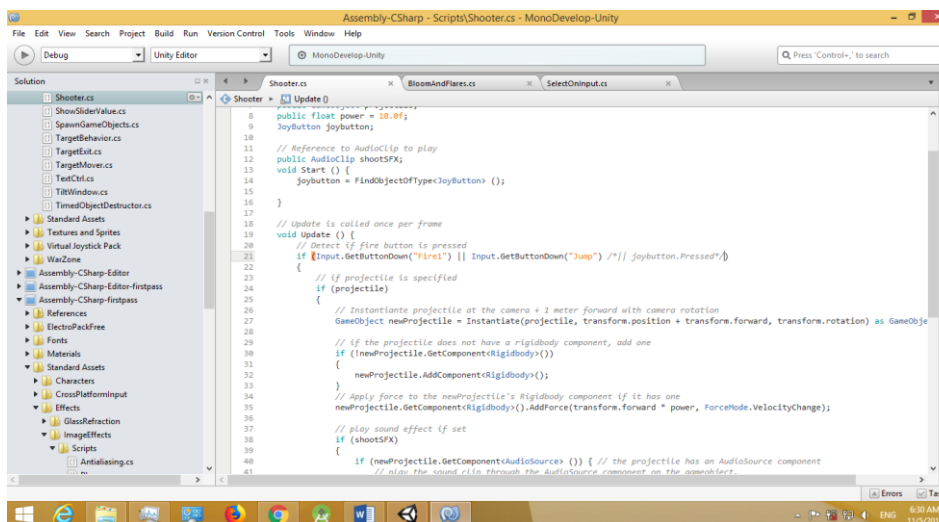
Assembly-CSharp - Scripts\Shooter.cs - MonoDevelop-Unity

File Edit View Search Project Build Run Version Control Tools Window Help

Debug | Unity Editor | MonoDevelop-Unity | Press 'Control+,' to search

Solution

Shooter.cs
ShowSliderValue.cs
SpawnGameObjects.cs
TargetBehavior.cs
TargetExit.cs
TargetMover.cs
TextCtrl.cs
TiltWindow.cs
TimedObjectDestructor.cs
Standard Assets
Textures and Sprites
Virtual Joystick Pack
WarZone
Assembly-CSharp-Editor
Assembly-CSharp-Editor-firstpass
Assembly-CSharp-firstpass
References
ElectroPackFree
Fonts
Materials
Standard Assets
Characters
CrossPlatformInput
Effects
GlassRefraction
ImageEffects
Scripts
Antialiasing.cs

Shooter.cs | BloomAndFlares.cs | SelectOnInput.cs

Shooter > Update ()

8 public float power = 10.0f;
9 JoyButton joybutton;
10
11 // Reference to AudioClip to play
12 public AudioClip shootSFX;
13 void Start () {
14 joybutton = FindObjectOfType<JoyButton> ();
15
16 }
17
18 // Update is called once per frame
19 void Update () {
20 // Detect if fire button is pressed
21 if (Input.GetButtonDown("Fire1") || Input.GetButtonDown("Jump") /*|| joybutton.Pressed*/)
22 {
23 // if projectile is specified
24 if (projectile)
25 {
26 // Instantiate projectile at the camera + 1 meter forward with camera rotation
27 GameObject newProjectile = Instantiate(projectile, transform.position + transform.forward, transform.rotation) as GameObje
28
29 // if the projectile does not have a rigidbody component, add one
30 if (!newProjectile.GetComponent<Rigidbody>())
31 {
32 newProjectile.AddComponent<Rigidbody>();
33 }
34 // Apply force to the newProjectile's Rigidbody component if it has one
35 newProjectile.GetComponent<Rigidbody>().AddForce(transform.forward * power, ForceMode.VelocityChange);
36
37 // play sound effect if set
38 if (shootSFX)
39 {
40 if (newProjectile.GetComponent<AudioSource> ()) { // the projectile has an AudioSource component
41 // play the sound clip through the AudioSource component on the gameobject.

Errors | Ta

ENG 6:30 AM